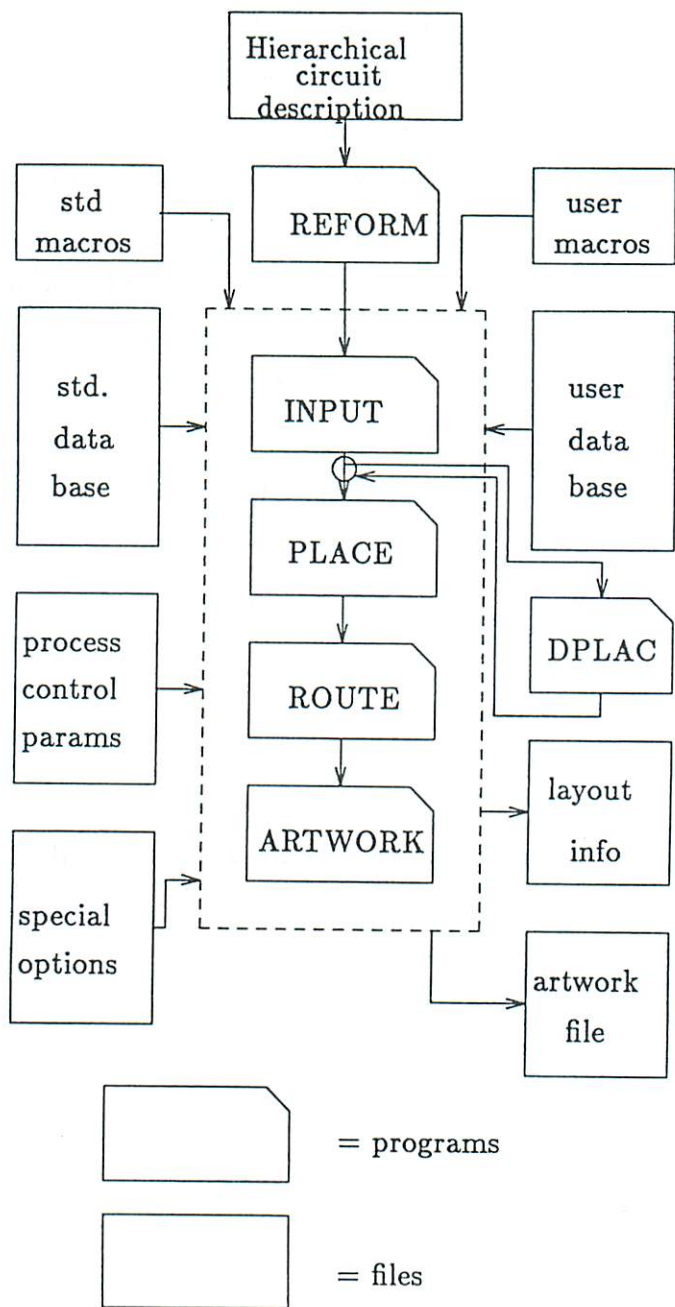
Hierarchical circuit description

std macros

REFORM

user macros

std. data base

INPUT

user data base

PLACE

process control params

DPLAC

ROUTE

ARTWORK

layout info

special options

artwork file

= programs

= files